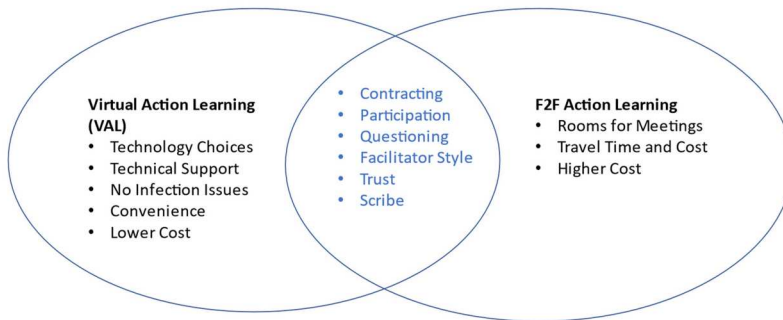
Virtual Action Learning (VAL)
- Technology Choices
- Technical Support
- No Infection Issues
- Convenience
- Lower Cost

- Contracting
- Participation
- Questioning
- Facilitator Style
- Trust
- Scribe

F2F Action Learning
- Rooms for Meetings
- Travel Time and Cost
- Higher Cost